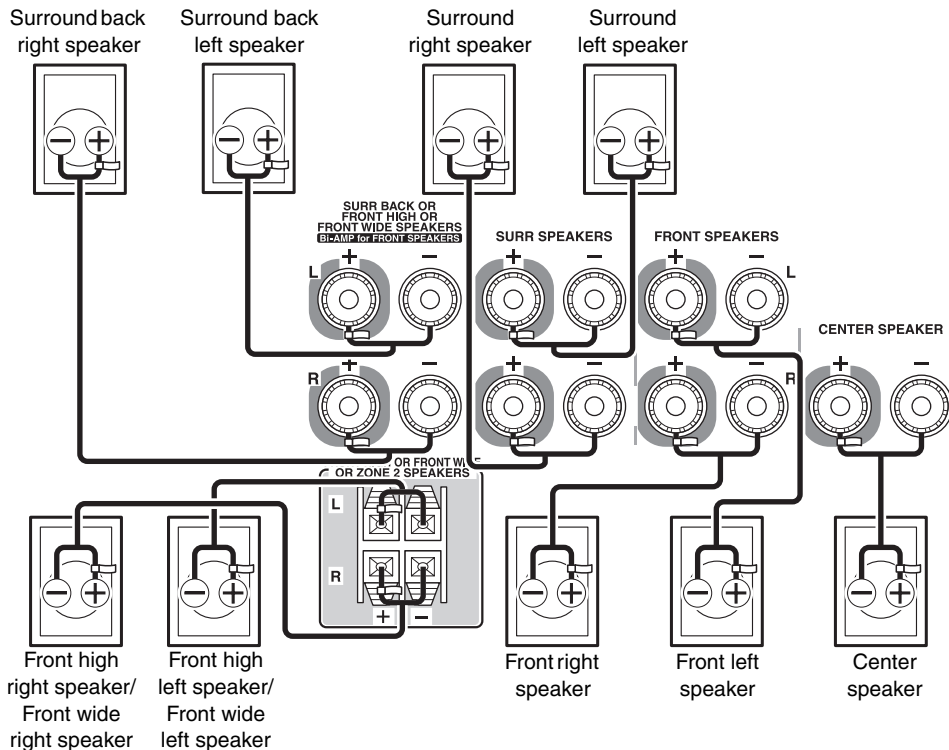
Surround back right speaker

Surround back left speaker

Surround right speaker

Surround left speaker

SURR BACK OR FRONT HIGH OR FRONT WIDE SPEAKERS
BI-AMP for FRONT SPEAKERS

SURR SPEAKERS

FRONT SPEAKERS

CENTER SPEAKER

L
+
−

R
+
−

+
−

+
−

+
−
L

+
−
R

+
−

OR FRONT WI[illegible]
OR ZONE 2 SPEAKERS

L

R

+
−

Front high right speaker/ Front wide right speaker

Front high left speaker/ Front wide left speaker

Front right speaker

Front left speaker

Center speaker